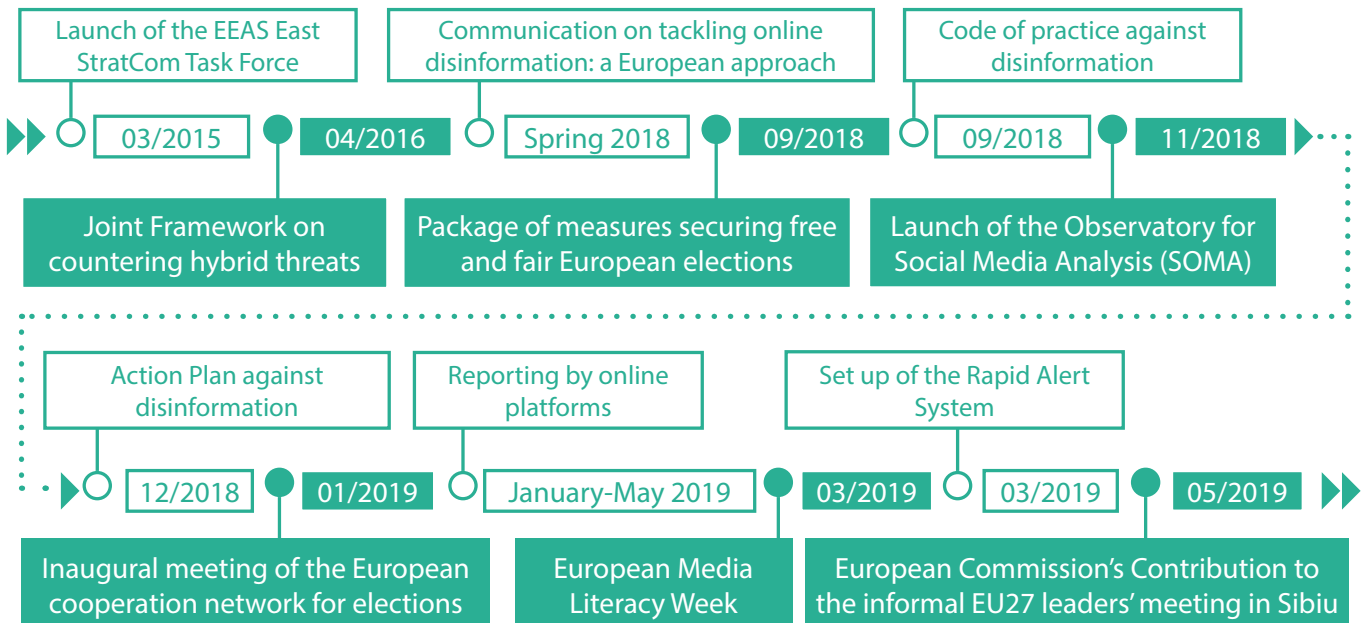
Launch of the EEAS East StratCom Task Force

03/2015

04/2016

Joint Framework on countering hybrid threats

Communication on tackling online disinformation: a European approach

Spring 2018

09/2018

Package of measures securing free and fair European elections

Code of practice against disinformation

09/2018

11/2018

Launch of the Observatory for Social Media Analysis (SOMA)

Action Plan against disinformation

12/2018

01/2019

Inaugural meeting of the European cooperation network for elections

Reporting by online platforms

January-May 2019

03/2019

European Media Literacy Week

Set up of the Rapid Alert System

03/2019

05/2019

European Commission's Contribution to the informal EU27 leaders' meeting in Sibiu